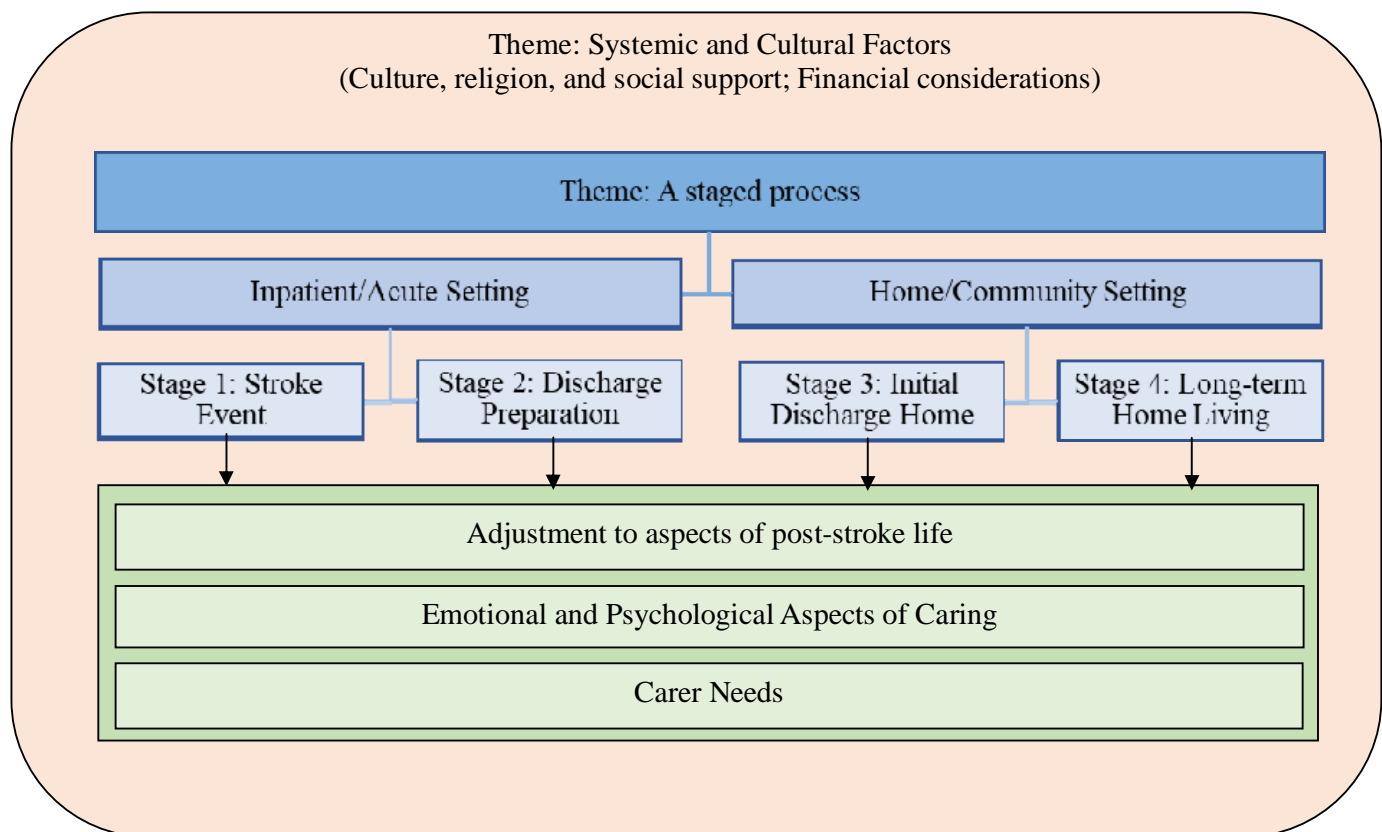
Theme: Systemic and Cultural Factors
(Culture, religion, and social support; Financial considerations)

Theme: A staged process

Inpatient/Acute Setting

Home/Community Setting

Stage 1: Stroke Event

Stage 2: Discharge Preparation

Stage 3: Initial Discharge Home

Stage 4: Long-term Home Living

Adjustment to aspects of post-stroke life

Emotional and Psychological Aspects of Caring

Carer Needs